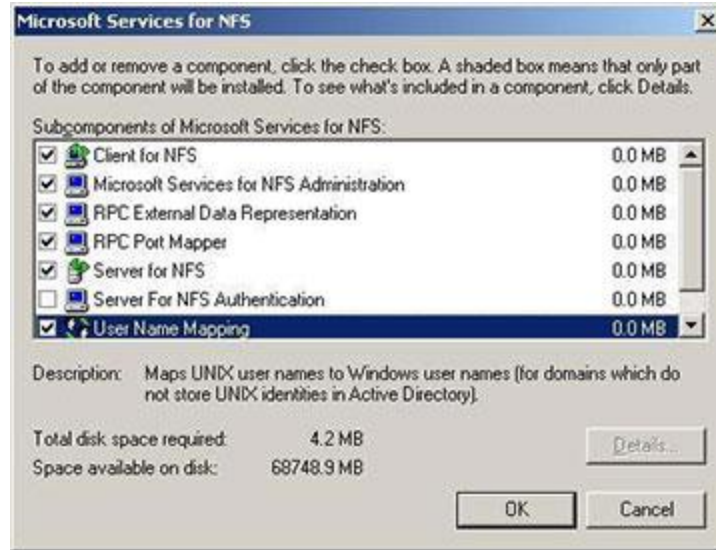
Microsoft Services for NFS

To add or remove a component, click the check box. A shaded box means that only part of the component will be installed. To see what's included in a component, click Details.

Subcomponents of Microsoft Services for NFS:

| | | |
|---|---|---|
| ☑ | Client for NFS | 0.0 MB |
| ☑ | Microsoft Services for NFS Administration | 0.0 MB |
| ☑ | RPC External Data Representation | 0.0 MB |
| ☑ | RPC Port Mapper | 0.0 MB |
| ☑ | Server for NFS | 0.0 MB |
| ☐ | Server For NFS Authentication | 0.0 MB |
| ☑ | User Name Mapping | 0.0 MB |

Description: Maps UNIX user names to Windows user names (for domains which do not store UNIX identities in Active Directory).

Total disk space required: 4.2 MB
Space available on disk: 68748.9 MB

Details...

OK Cancel